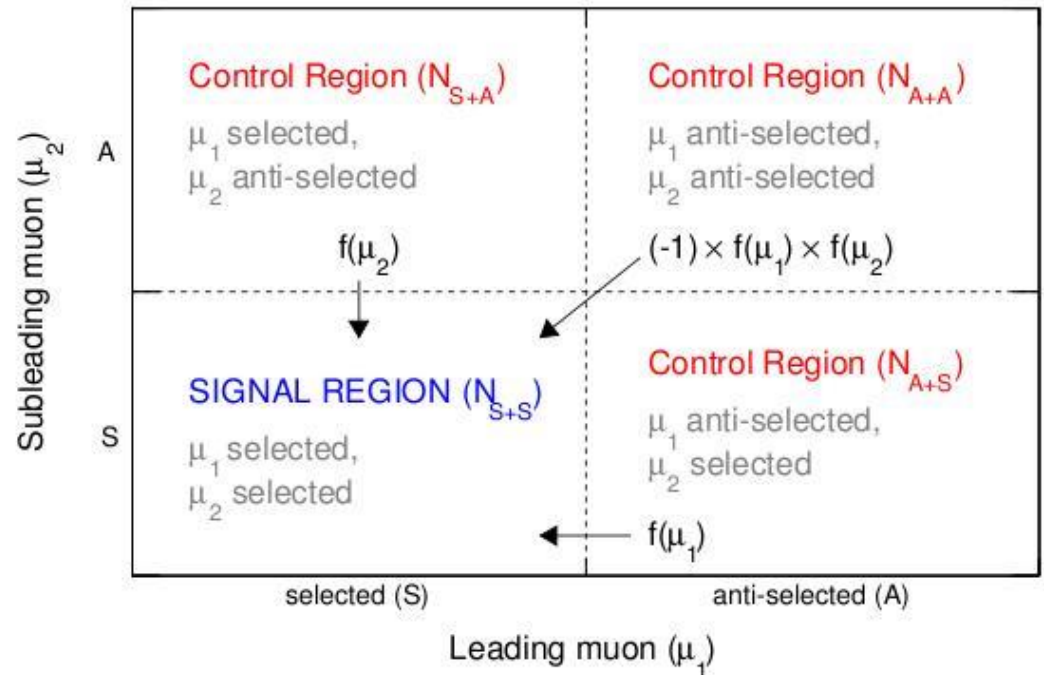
Control Region ($N_{S+A}$)

$\mu_1$ selected,
$\mu_2$ anti-selected

Control Region ($N_{A+A}$)

$\mu_1$ anti-selected,
$\mu_2$ anti-selected

$f(\mu_2)$

$(-1) \times f(\mu_1) \times f(\mu_2)$

SIGNAL REGION ($N_{S+S}$)

$\mu_1$ selected,
$\mu_2$ selected

Control Region ($N_{A+S}$)

$\mu_1$ anti-selected,
$\mu_2$ selected

$f(\mu_1)$

A

S

Subleading muon ($\mu_2$)

selected (S)

anti-selected (A)

Leading muon ($\mu_1$)